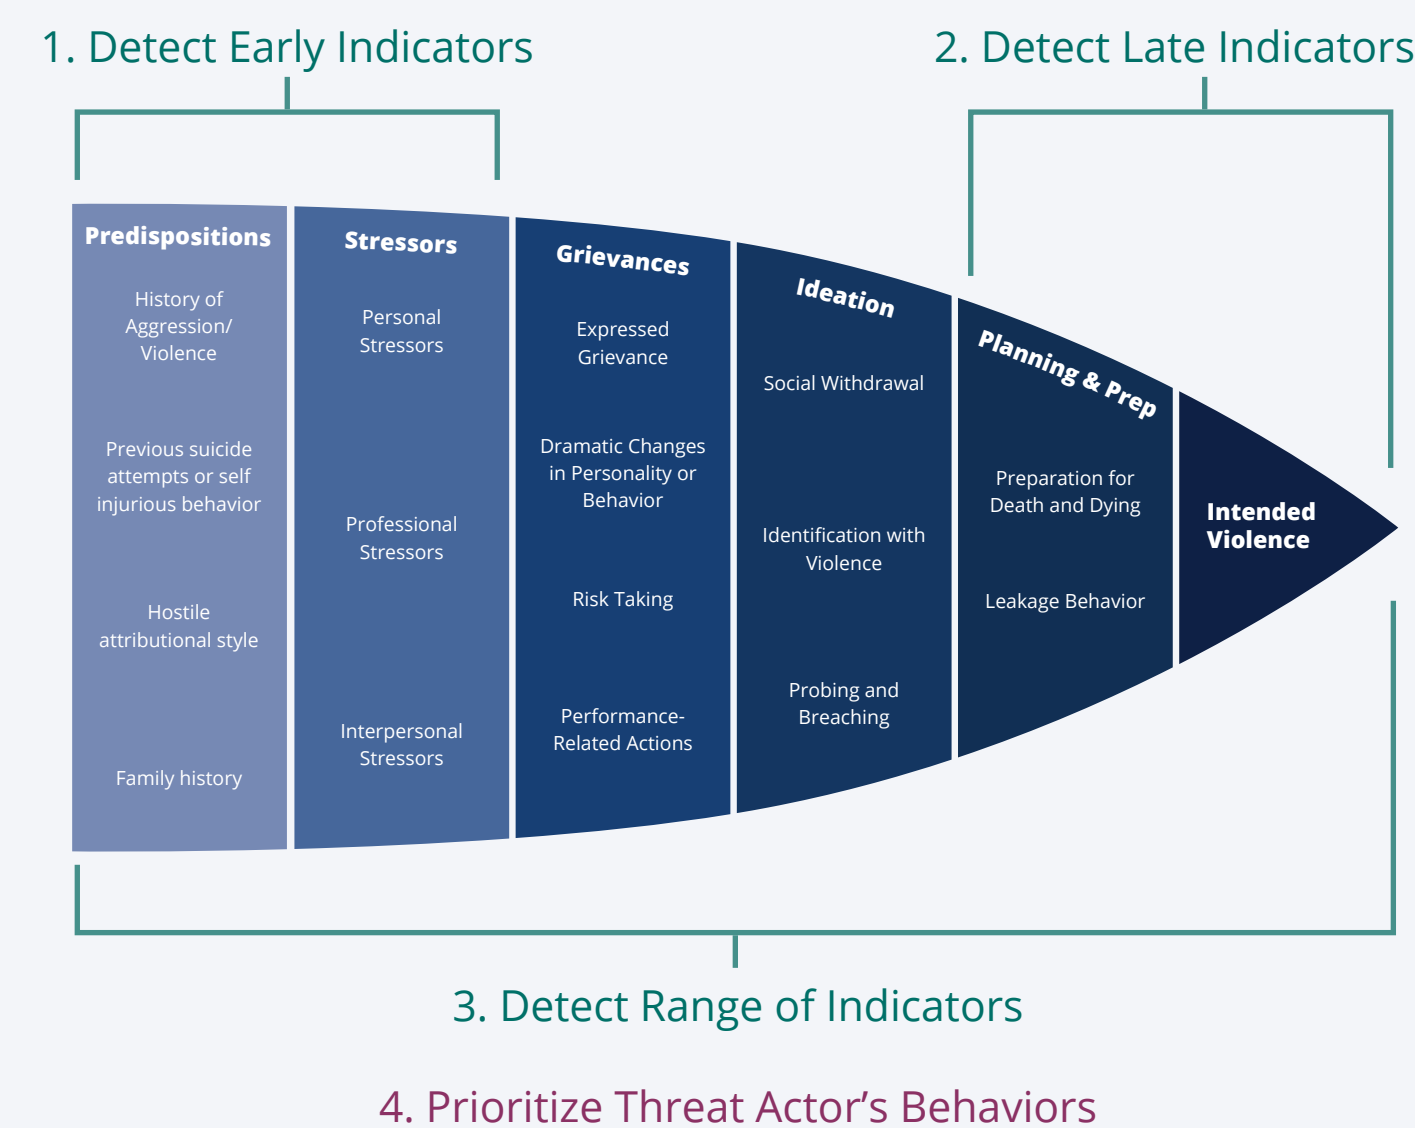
1. Detect Early Indicators

2. Detect Late Indicators

Predispositions

History of Aggression/ Violence

Previous suicide attempts or self injurious behavior

Hostile attributional style

Family history

Stressors

Personal Stressors

Professional Stressors

Interpersonal Stressors

Grievances

Expressed Grievance

Dramatic Changes in Personality or Behavior

Risk Taking

Performance-Related Actions

Ideation

Social Withdrawal

Identification with Violence

Probing and Breaching

Planning & Prep

Preparation for Death and Dying

Leakage Behavior

Intended Violence

3. Detect Range of Indicators

4. Prioritize Threat Actor's Behaviors